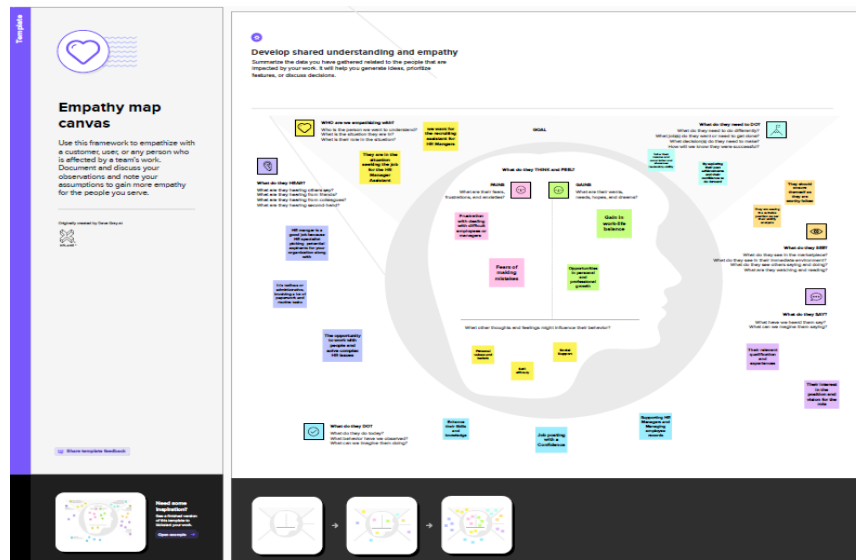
Template

Empathy map canvas

Use this framework to empathize with a customer, user, or any person who is affected by a team's work. Document and discuss your observations and note your assumptions to gain more empathy for the people you serve.

Originally created by Dave Gray at

XPLANE

Share template feedback

Need some inspiration?
See a finished version of this template to kickstart your work.

Open example

Develop shared understanding and empathy
Summarize the data you have gathered related to the people that are impacted by your work. It will help you generate ideas, prioritize features, or discuss decisions.

WHO are we empathizing with?
Who is the person we want to understand?
What is the situation they are in?
What is their role in the situation?

we work for the recruiting assistant for HR Managers

GOAL

They are in the situation seeking the job for the HR Manager Assistant

What do they need to DO?
What do they need to do differently?
What job(s) do they want or need to get done?
What decision(s) do they need to make?
How will we know they were successful?

What do they HEAR?
What are they hearing others say?
What are they hearing from friends?
What are they hearing from colleagues?
What are they hearing second-hand?

What do they THINK and FEEL?

PAINS
What are their fears, frustrations, and anxieties?

GAINS
What are their wants, needs, hopes, and dreams?

Frustration with dealing with difficult employees or managers

Gain in work-life balance

HR manger is a good job because HR specialist guiding potential aspirants for your organization along with

Fears of making mistakes

Opportunities in personal and professional growth

They should ensure themself as they are worthy follow

What do they SEE?
What do they see in the marketplace?
What do they see in their immediate environment?
What do they see others saying and doing?
What are they watching and reading?

What do they SAY?
What have we heard them say?
What can we imagine them saying?

The opportunity to work with people and solve complex HR issues

What other thoughts and feelings might influence their behavior?

Personal values and beliefs

Social Support

Self efficacy

Their relevant qualification and experiences

Their interest in the position and vision for the role

What do they DO?
What do they do today?
What behavior have we observed?
What can we imagine them doing?

Enhance their Skills and knowledge

Job posting with a Confidence

Supporting HR Managers and Managing employee records